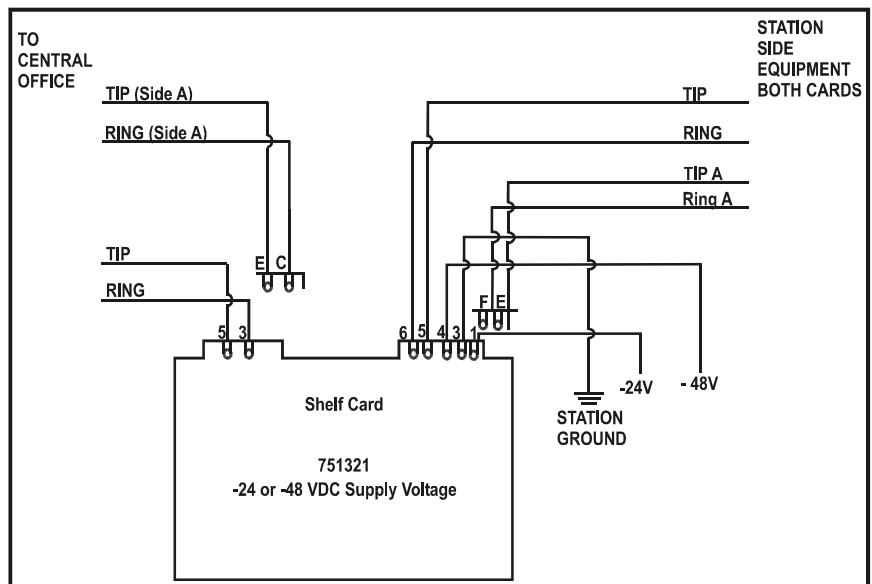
TO
CENTRAL
OFFICE

STATION
SIDE
EQUIPMENT
BOTH CARDS

TIP (Side A)

RING (Side A)

TIP

RING

TIP A

Ring A

TIP

RING

E C

F E

5 3

6 5 4 3 1

STATION
GROUND

-24V

- 48V

Shelf Card

751321
-24 or -48 VDC Supply Voltage